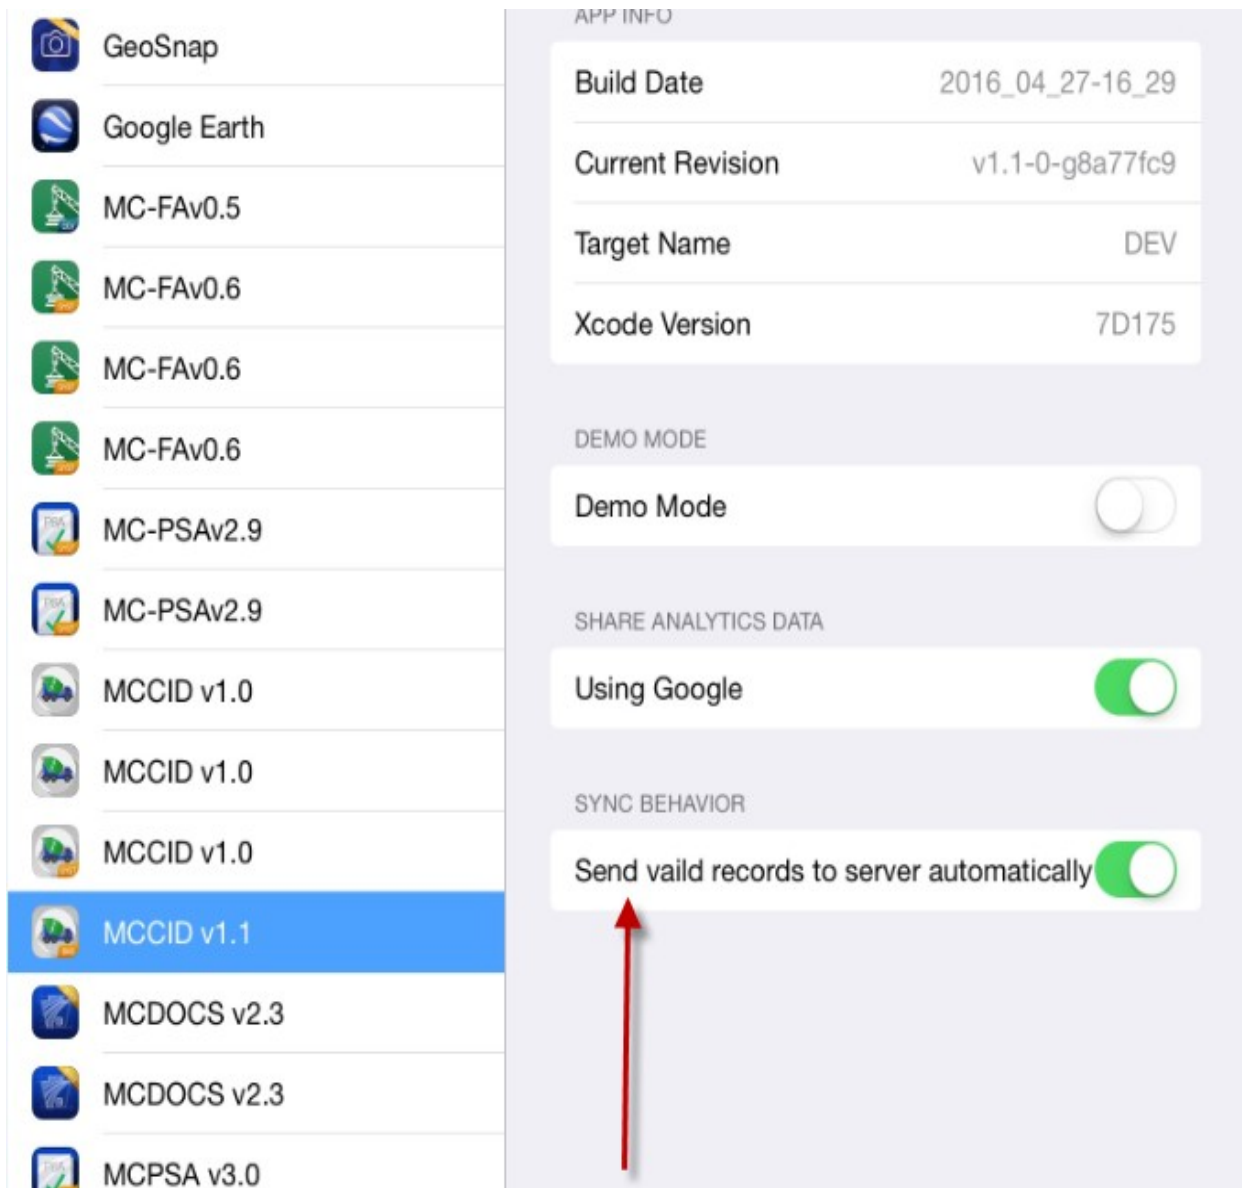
GeoSnap
Google Earth
MC-FAv0.5
MC-FAv0.6
MC-FAv0.6
MC-FAv0.6
MC-PSAv2.9
MC-PSAv2.9
MCCID v1.0
MCCID v1.0
MCCID v1.0
MCCID v1.1
MCDOCS v2.3
MCDOCS v2.3
MCPSA v3.0

APP INFO

| Build Date | 2016_04_27-16_29 |
|---|---|
| Current Revision | v1.1-0-g8a77fc9 |
| Target Name | DEV |
| Xcode Version | 7D175 |

DEMO MODE
Demo Mode

SHARE ANALYTICS DATA
Using Google

SYNC BEHAVIOR
Send vaild records to server automatically